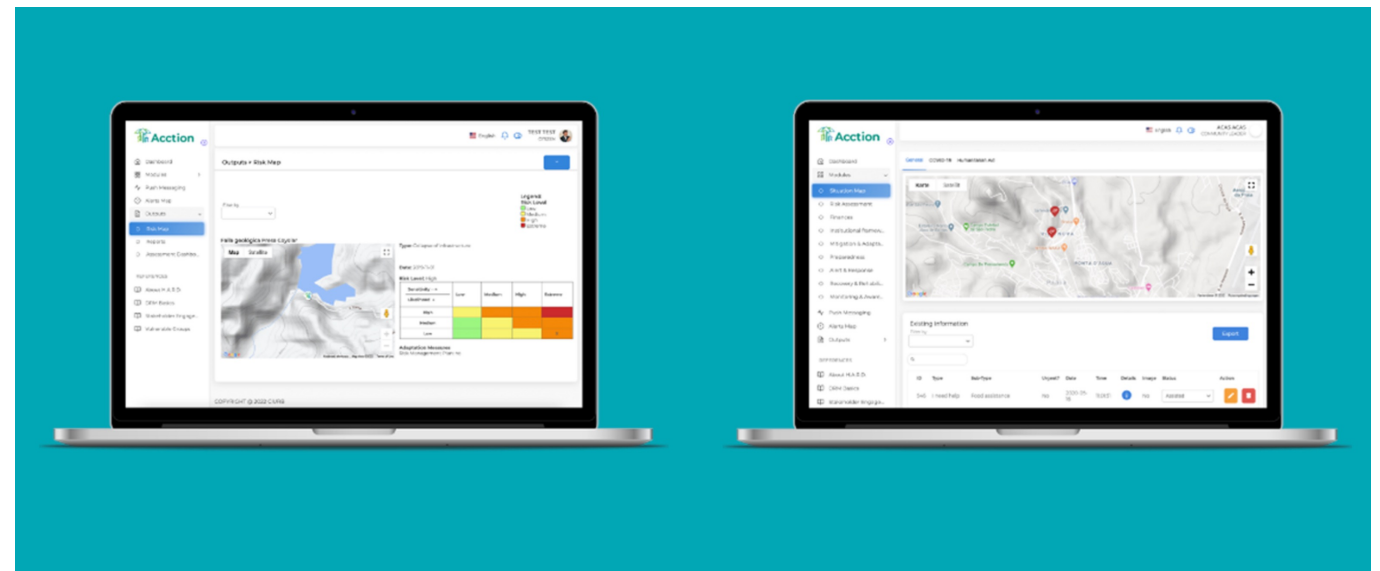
Acction

English

Dashboard
Modules
Push Messaging
Alerts Map
Outputs
Risk Map
Reports

Outputs > Risk Map

Legend
Risk Level
Low
Medium
High
Extreme

Falla geologica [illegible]

Map Satellite

Type: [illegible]

Risk Level: High

| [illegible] | Low | Medium | High | Extreme |
|---|---|---|---|---|
| High | | | | |
| Medium | | | | |
| Low | | | | |

Adaptation Measures

About H.A.S.D.
DRM Basics
Stakeholder Engage...
Vulnerable Groups

COPYRIGHT © 2022 CARE

Acction

English

Dashboard
Modules
Situation Map
Risk Assessment
Finances
Institutional Framew...
Mitigation & Adapta...
Preparedness
Alert & Response
Recovery & Rehabilit...
Monitoring & Evalu...
Push Messaging
Alerts Map
Outputs

General COVID-19 Humanitarian Aid

Map Satellite

Existing Information

Export

| ID | Type | Sub-Type | Urgent? | Date | Time | Details | Image | Status | Action |
|---|---|---|---|---|---|---|---|---|---|
| 345 | I need help | Food assistance | No | 2020-05-18 | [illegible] | | No | Assisted | |

About H.A.S.D.
DRM Basics
Stakeholder Engage...